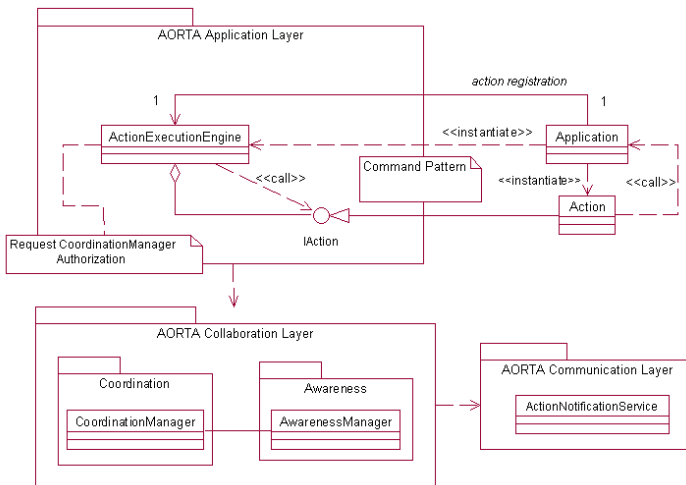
AORTA Application Layer

action registration

1

1

ActionExecutionEngine

<<instantiate>>

Application

Command Pattern

<<call>>

<<instantiate>>

<<call>>

Action

IAction

Request CoordinationManager Authorization

AORTA Collaboration Layer

Coordination

CoordinationManager

Awareness

AwarenessManager

AORTA Communication Layer

ActionNotificationService